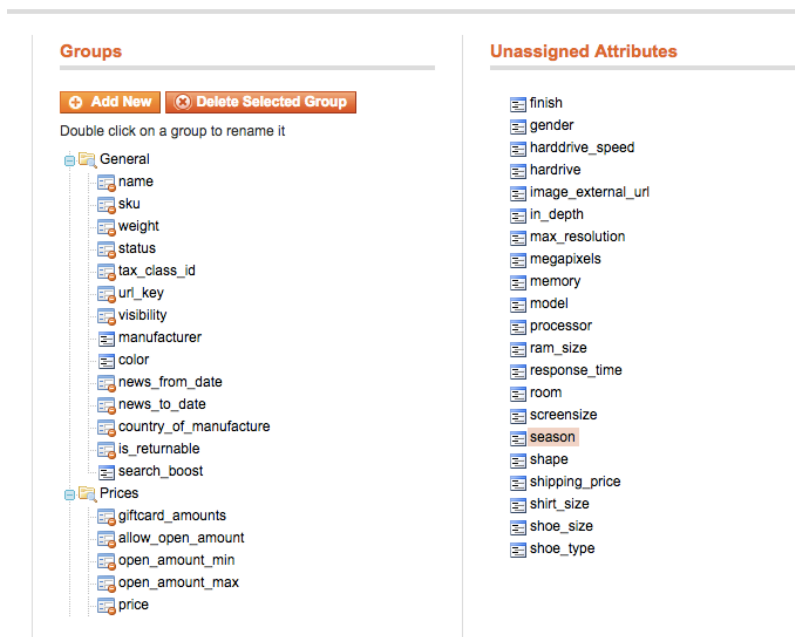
Groups

Add New Delete Selected Group

Double click on a group to rename it

General
name
sku
weight
status
tax_class_id
url_key
visibility
manufacturer
color
news_from_date
news_to_date
country_of_manufacture
is_returnable
search_boost
Prices
giftcard_amounts
allow_open_amount
open_amount_min
open_amount_max
price

Unassigned Attributes

finish
gender
harddrive_speed
hardrive
image_external_url
in_depth
max_resolution
megapixels
memory
model
processor
ram_size
response_time
room
screensize
season
shape
shipping_price
shirt_size
shoe_size
shoe_type